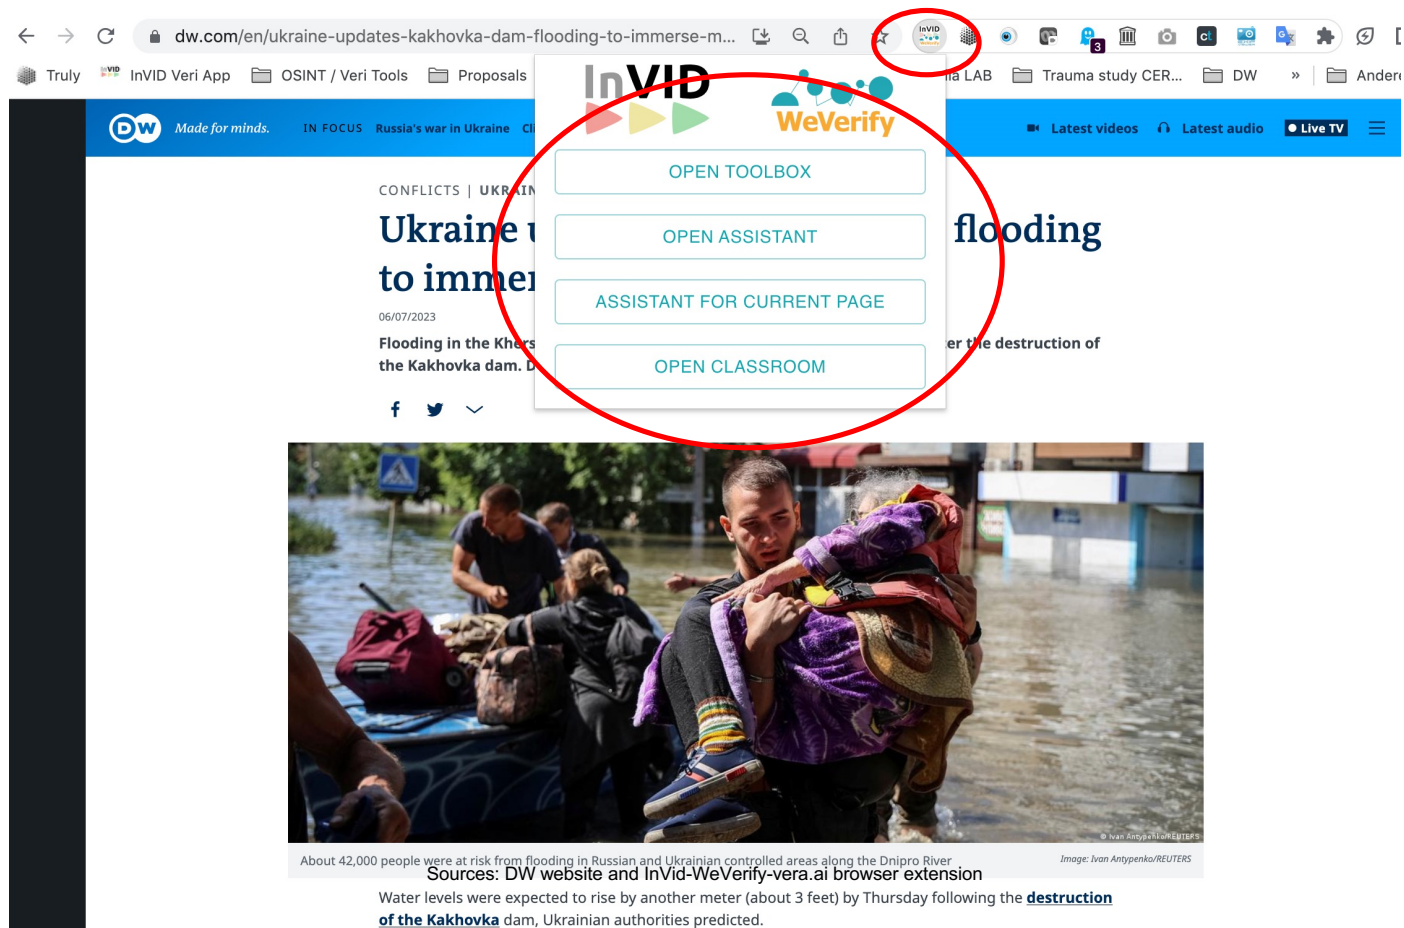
dw.com/en/ukraine-updates-kakhovka-dam-flooding-to-immerse-m...

Truly InVID Veri App OSINT / Veri Tools Proposals ia LAB Trauma study CER... DW » Andere

DW Made for minds. IN FOCUS Russia's war in Ukraine Cl Latest videos Latest audio Live TV

InVID WeVerify

OPEN TOOLBOX

OPEN ASSISTANT

ASSISTANT FOR CURRENT PAGE

OPEN CLASSROOM

CONFLICTS | UKRAIN

Ukraine u flooding to immer

06/07/2023

Flooding in the Khers er the destruction of the Kakhovka dam. D

© Ivan Antypenko/REUTERS

About 42,000 people were at risk from flooding in Russian and Ukrainian controlled areas along the Dnipro River

Image: Ivan Antypenko/REUTERS

Sources: DW website and InVid-WeVerify-vera.ai browser extension

Water levels were expected to rise by another meter (about 3 feet) by Thursday following the destruction of the Kakhovka dam, Ukrainian authorities predicted.